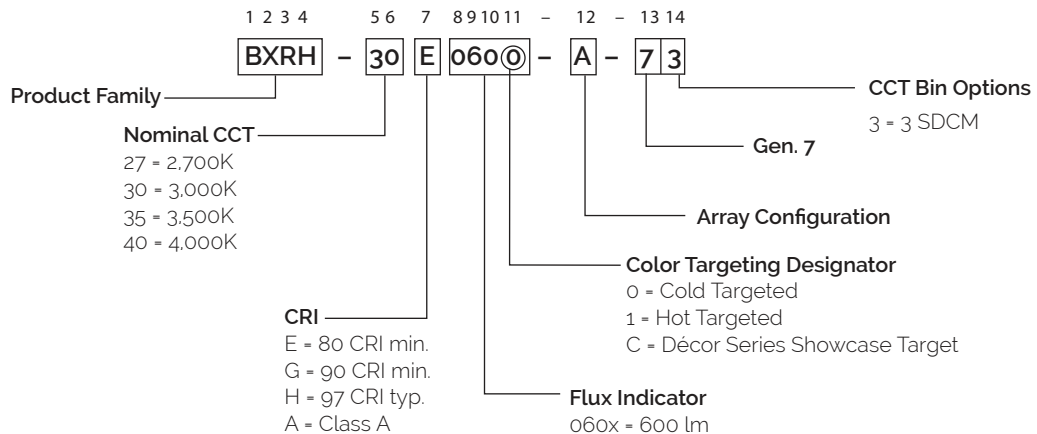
1 2 3 4 5 6 7 8 9 10 11 – 12 – 13 14

BXRH – 30 E 060⓪ – A – 7 3

Product Family

Nominal CCT
27 = 2,700K
30 = 3,000K
35 = 3,500K
40 = 4,000K

CRI
E = 80 CRI min.
G = 90 CRI min.
H = 97 CRI typ.
A = Class A

Flux Indicator
060x = 600 lm

Color Targeting Designator
0 = Cold Targeted
1 = Hot Targeted
C = Décor Series Showcase Target

Array Configuration

Gen. 7

CCT Bin Options
3 = 3 SDCM